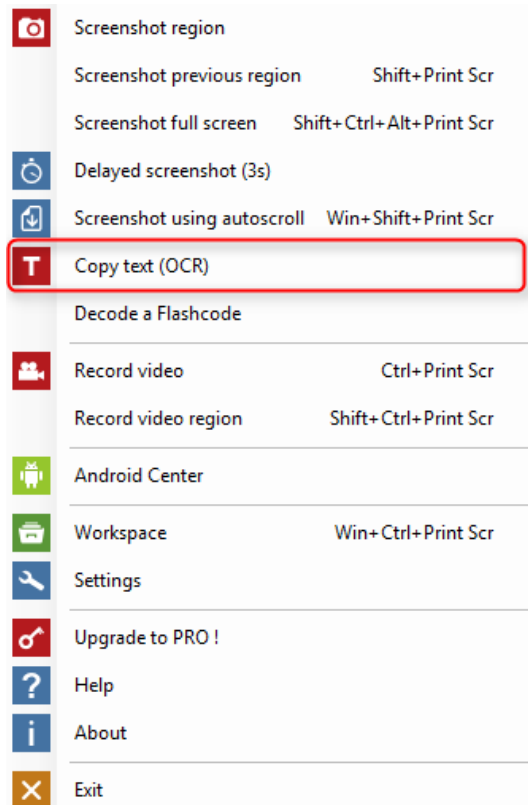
Screenshot region
Screenshot previous region Shift+Print Scr
Screenshot full screen Shift+Ctrl+Alt+Print Scr
Delayed screenshot (3s)
Screenshot using autoscroll Win+Shift+Print Scr
T Copy text (OCR)
Decode a Flashcode
Record video Ctrl+Print Scr
Record video region Shift+Ctrl+Print Scr
Android Center
Workspace Win+Ctrl+Print Scr
Settings
Upgrade to PRO !
Help
About
Exit